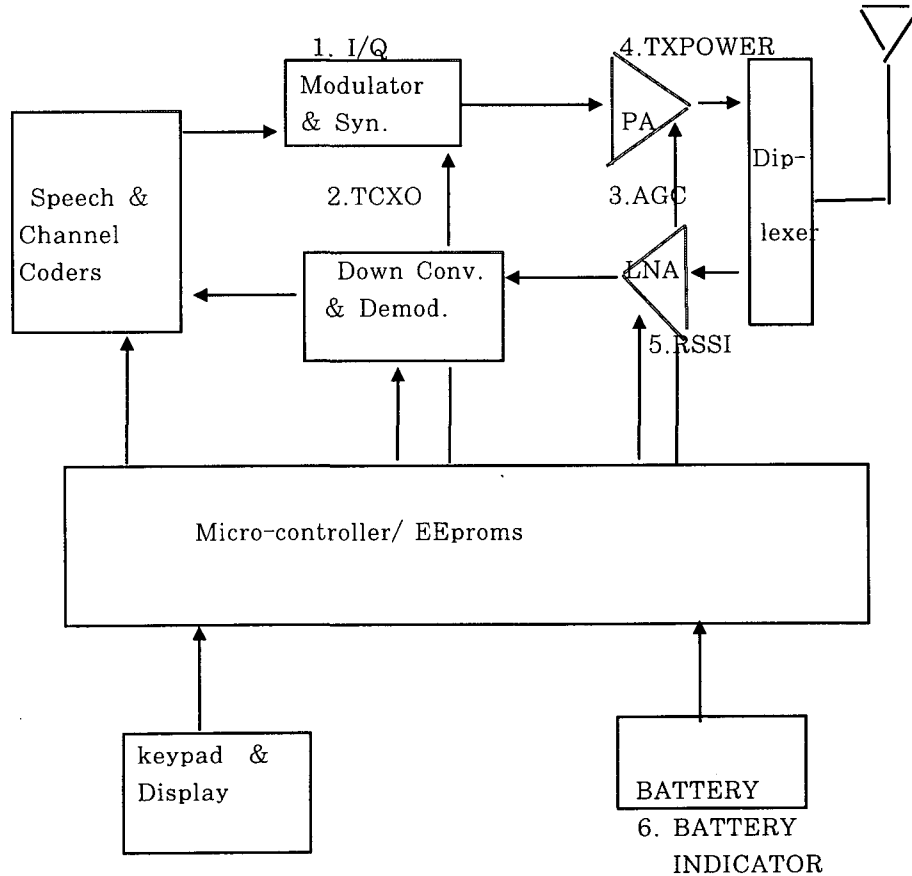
1. I/Q
Modulator & Syn.

4.TXPOWER

PA

Speech & Channel Coders

2.TCXO

3.AGC

Dip-
lexer

Down Conv. & Demod.

LNA

5.RSSI

Micro-controller/ EEproms

keypad & Display

BATTERY

6. BATTERY INDICATOR